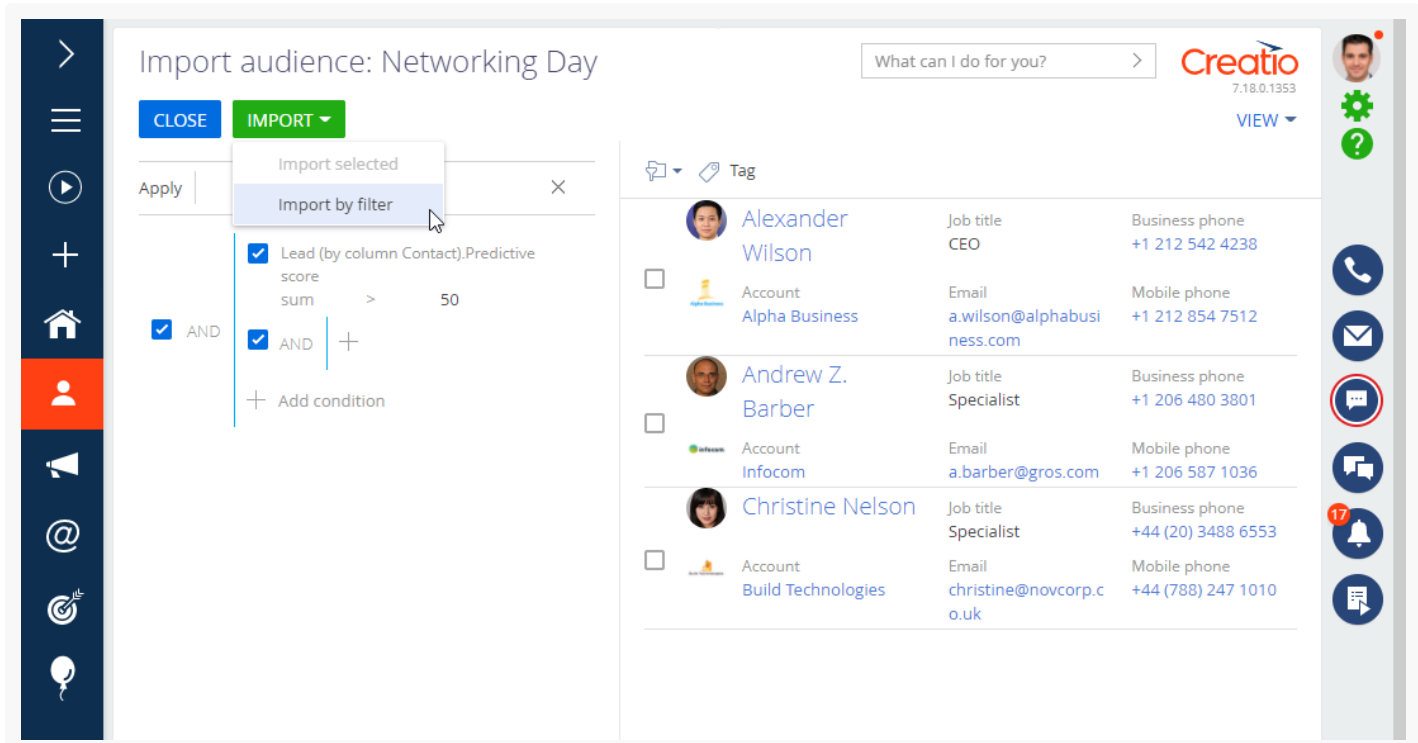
Import audience: Networking Day

What can I do for you?

Creatio
7.18.0.1353

CLOSE
IMPORT

Import selected
Import by filter

VIEW

Apply

Tag

AND

Lead (by column Contact).Predictive score
sum > 50

AND

Add condition

Alexander Wilson
Job title
CEO
Business phone
+1 212 542 4238
Account
Alpha Business
Email
a.wilson@alphabusiness.com
Mobile phone
+1 212 854 7512

Andrew Z. Barber
Job title
Specialist
Business phone
+1 206 480 3801
Account
Infocom
Email
a.barber@gros.com
Mobile phone
+1 206 587 1036

Christine Nelson
Job title
Specialist
Business phone
+44 (20) 3488 6553
Account
Build Technologies
Email
christine@novcorp.co.uk
Mobile phone
+44 (788) 247 1010

17